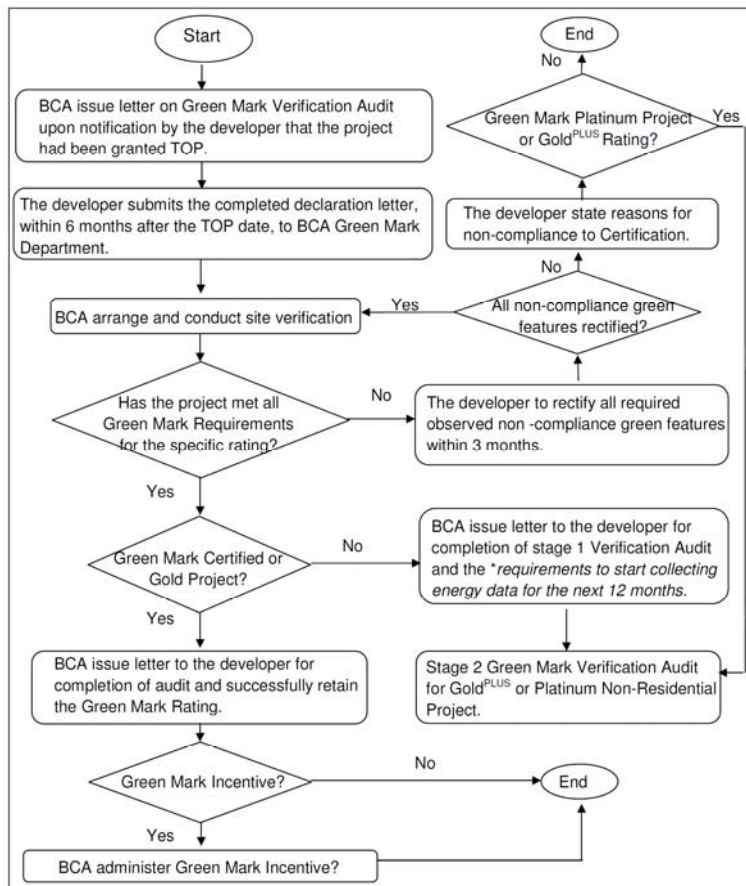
Start

BCA issue letter on Green Mark Verification Audit upon notification by the developer that the project had been granted TOP.

The developer submits the completed declaration letter, within 6 months after the TOP date, to BCA Green Mark Department.

BCA arrange and conduct site verification

Has the project met all Green Mark Requirements for the specific rating?

No

The developer to rectify all required observed non -compliance green features within 3 months.

All non-compliance green features rectified?

Yes

No

The developer state reasons for non-compliance to Certification.

Green Mark Platinum Project or Gold$^{PLUS}$ Rating?

No

Yes

End

Yes

Green Mark Certified or Gold Project?

No

BCA issue letter to the developer for completion of stage 1 Verification Audit and the *requirements to start collecting energy data for the next 12 months.

Stage 2 Green Mark Verification Audit for Gold$^{PLUS}$ or Platinum Non-Residential Project.

Yes

BCA issue letter to the developer for completion of audit and successfully retain the Green Mark Rating.

Green Mark Incentive?

No

End

Yes

BCA administer Green Mark Incentive?